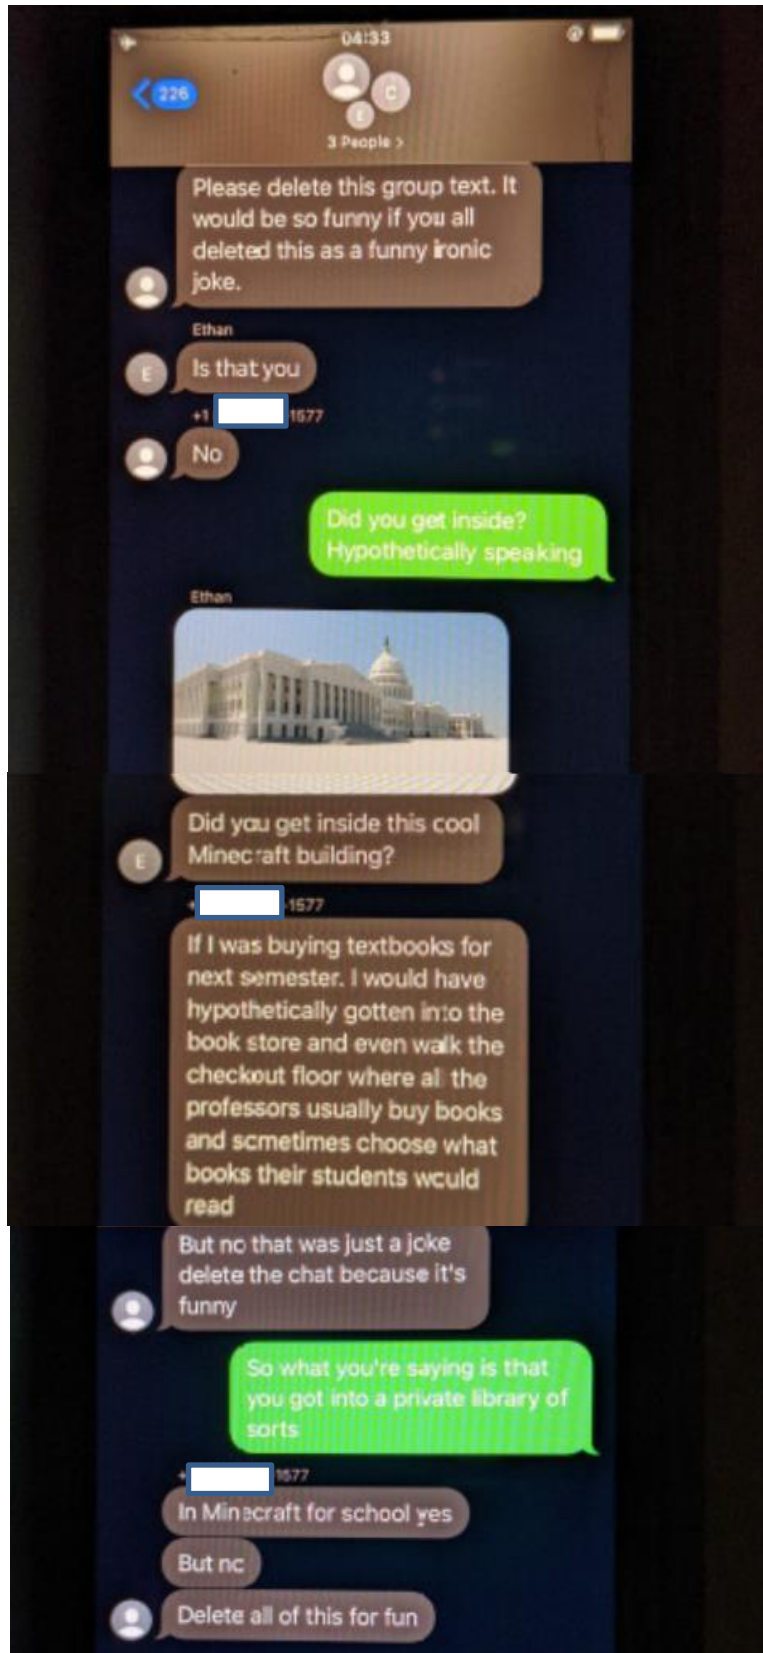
04:33

226

C

E

3 People >

Please delete this group text. It would be so funny if you all deleted this as a funny ironic joke.

Ethan

E

Is that you

+1 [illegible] 1577

No

Did you get inside? Hypothetically speaking

Ethan

Did you get inside this cool Minecraft building?

E

+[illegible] 1577

If I was buying textbooks for next semester. I would have hypothetically gotten into the book store and even walk the checkout floor where all the professors usually buy books and sometimes choose what books their students would read

But no that was just a joke delete the chat because it's funny

So what you're saying is that you got into a private library of sorts

+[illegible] 1577

In Minecraft for school yes

But no

Delete all of this for fun